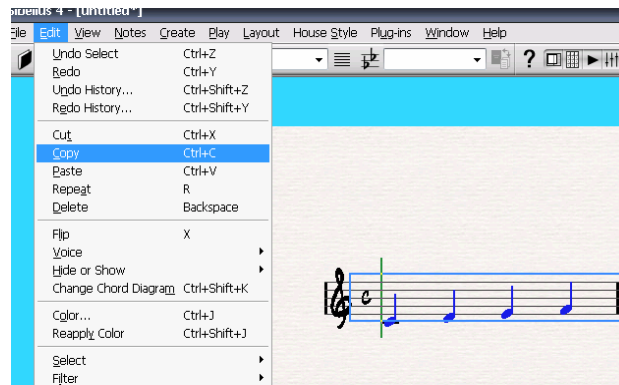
Sibelius 4 - [Untitled*]

File Edit View Notes Create Play Layout House Style Plug-ins Window Help

| | |
|---|---|
| Undo Select | Ctrl+Z |
| Redo | Ctrl+Y |
| Undo History... | Ctrl+Shift+Z |
| Redo History... | Ctrl+Shift+Y |
| Cut | Ctrl+X |
| Copy | Ctrl+C |
| Paste | Ctrl+V |
| Repeat | R |
| Delete | Backspace |
| Flip | X |
| Voice | |
| Hide or Show | |
| Change Chord Diagram | Ctrl+Shift+K |
| Color... | Ctrl+J |
| Reapply Color | Ctrl+Shift+J |
| Select | |
| Filter | |